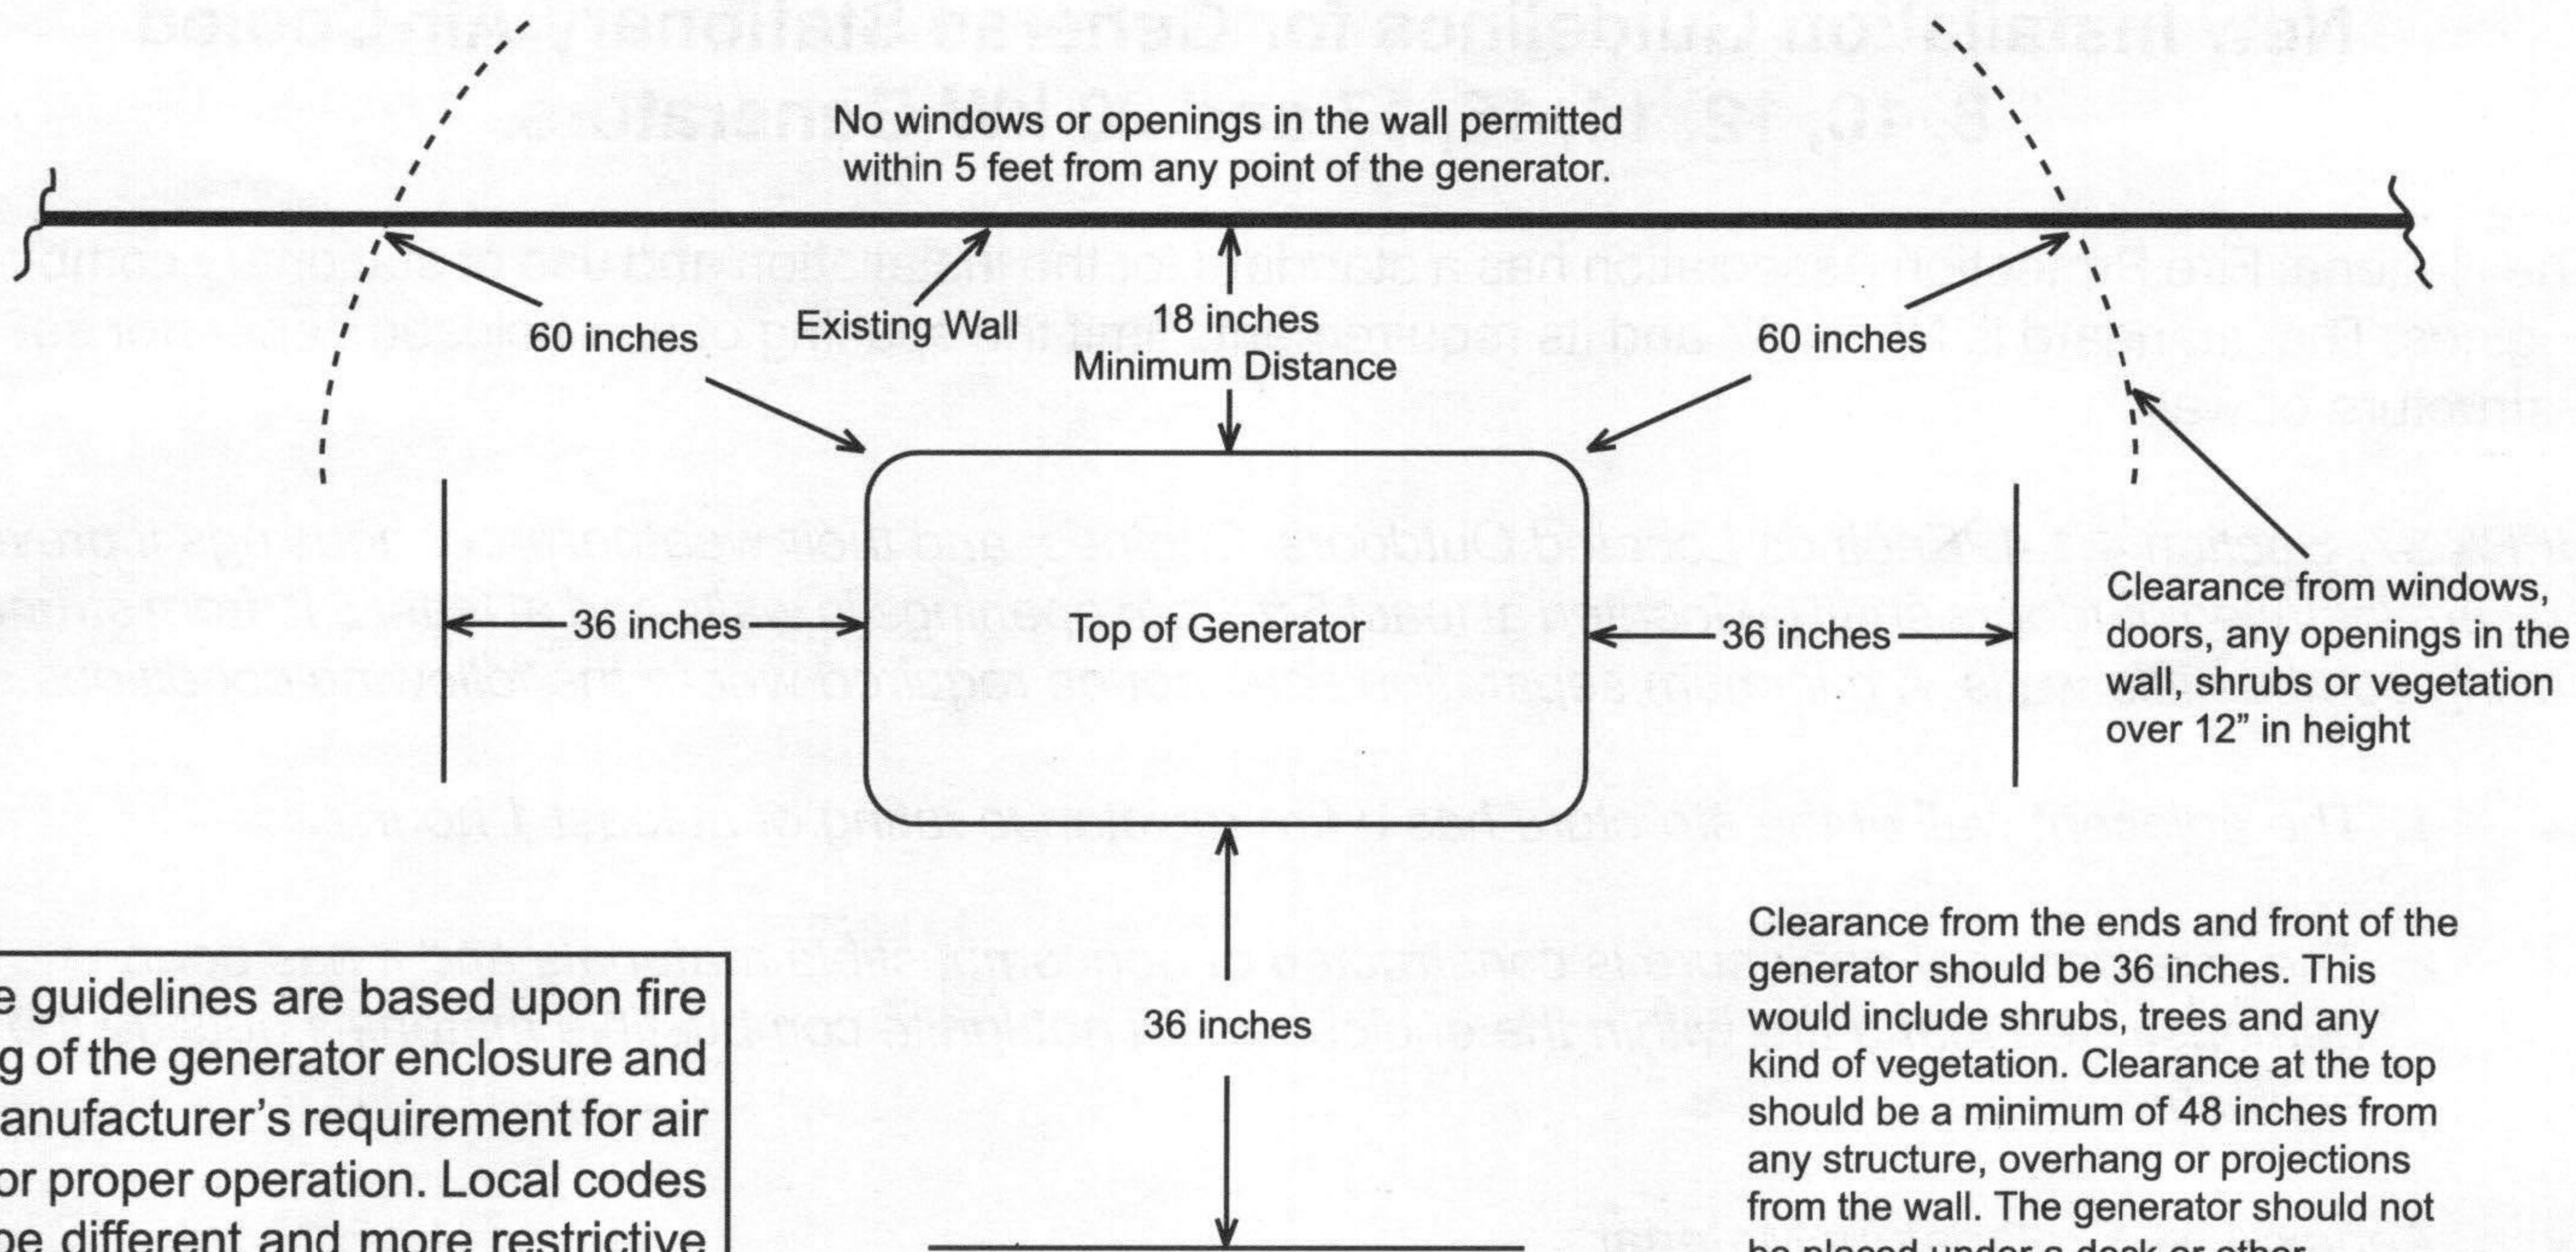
No windows or openings in the wall permitted within 5 feet from any point of the generator.

60 inches

Existing Wall

18 inches Minimum Distance

60 inches

36 inches

Top of Generator

36 inches

Clearance from windows, doors, any openings in the wall, shrubs or vegetation over 12” in height

36 inches

e guidelines are based upon fire g of the generator enclosure and anufacturer’s requirement for air or proper operation. Local codes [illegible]e different and more restrictive

Clearance from the ends and front of the generator should be 36 inches. This would include shrubs, trees and any kind of vegetation. Clearance at the top should be a minimum of 48 inches from any structure, overhang or projections from the wall. The generator should not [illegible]